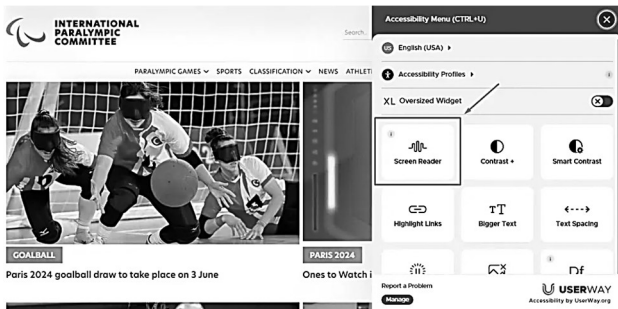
INTERNATIONAL PARALYMPIC COMMITTEE

Search

PARALYMPIC GAMES ▾ SPORTS CLASSIFICATION ▾ NEWS ATHLET

GOALBALL

Paris 2024 goalball draw to take place on 3 June

PARIS 2024

Ones to Watch i

Accessibility Menu (CTRL+U)

US English (USA) ▸

Accessibility Profiles ▸

XL Oversized Widget

Screen Reader

Contrast +

Smart Contrast

Highlight Links

Bigger Text

Text Spacing

Df

Report a Problem

Manage

USERWAY

Accessibility by UserWay.org